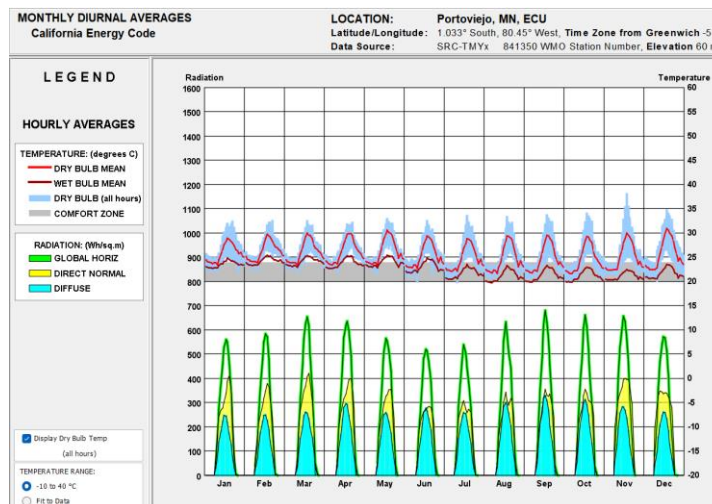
MONTHLY DIURNAL AVERAGES
California Energy Code

LOCATION: Portoviejo, MN, ECU
Latitude/Longitude: 1.033° South, 80.45° West, Time Zone from Greenwich -5
Data Source: SRC-TMYx 841350 WMO Station Number, Elevation 60 m

LEGEND

HOURLY AVERAGES

TEMPERATURE: (degrees C)
DRY BULB MEAN
WET BULB MEAN
DRY BULB (all hours)
COMFORT ZONE

RADIATION: (Wh/sq.m)
GLOBAL HORIZ
DIRECT NORMAL
DIFFUSE

Display Dry Bulb Temp (all hours)

TEMPERATURE RANGE:
-10 to 40 °C
Fit to Data

Radiation
Temperature

1600 1500 1400 1300 1200 1100 1000 900 800 700 600 500 400 300 200 100 0

60 55 50 45 40 35 30 25 20 15 10 5 0 -5 -10 -15 -20

Jan Feb Mar Apr May Jun Jul Aug Sep Oct Nov Dec